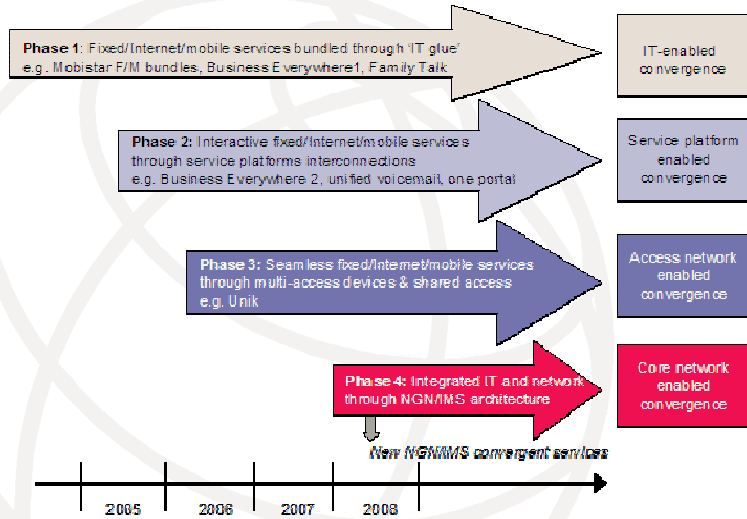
Phase 1: Fixed/Internet/mobile services bundled through 'IT glue'
e.g. Mobistar F/M bundles, Business Everywhere1, Family Talk

IT-enabled convergence

Phase 2: Interactive fixed/Internet/mobile services through service platforms interconnections
e.g. Business Everywhere 2, unified voicemail, one portal

Service platform enabled convergence

Phase 3: Seamless fixed/Internet/mobile services through multi-access devices & shared access
e.g. Unik

Access network enabled convergence

Phase 4: Integrated IT and network through NGN/IMS architecture

Core network enabled convergence

New NGN/IMS convergent services

2005 2006 2007 2008